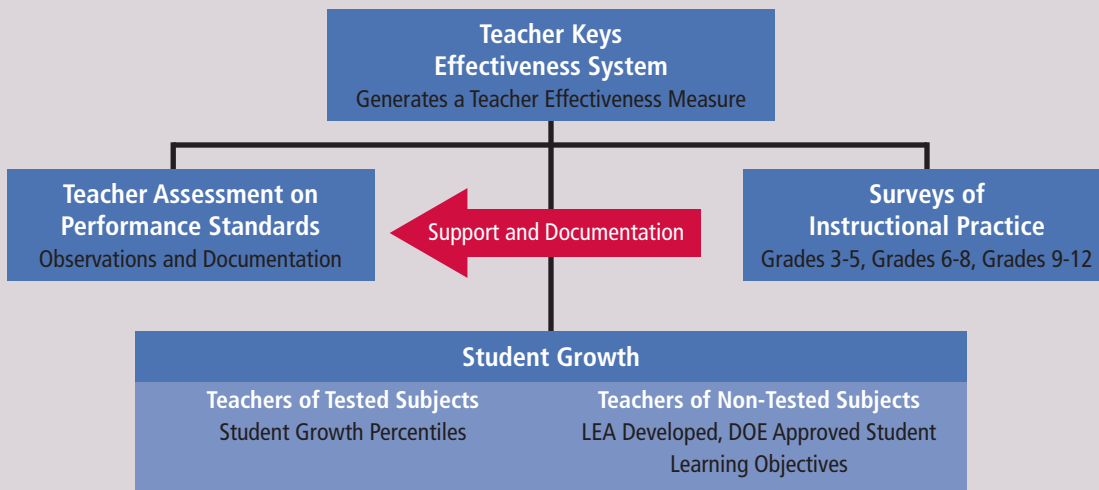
Teacher Keys Effectiveness System
Generates a Teacher Effectiveness Measure

Teacher Assessment on Performance Standards
Observations and Documentation

Support and Documentation

Surveys of Instructional Practice
Grades 3-5, Grades 6-8, Grades 9-12

Student Growth

Teachers of Tested Subjects
Student Growth Percentiles

Teachers of Non-Tested Subjects
LEA Developed, DOE Approved Student Learning Objectives